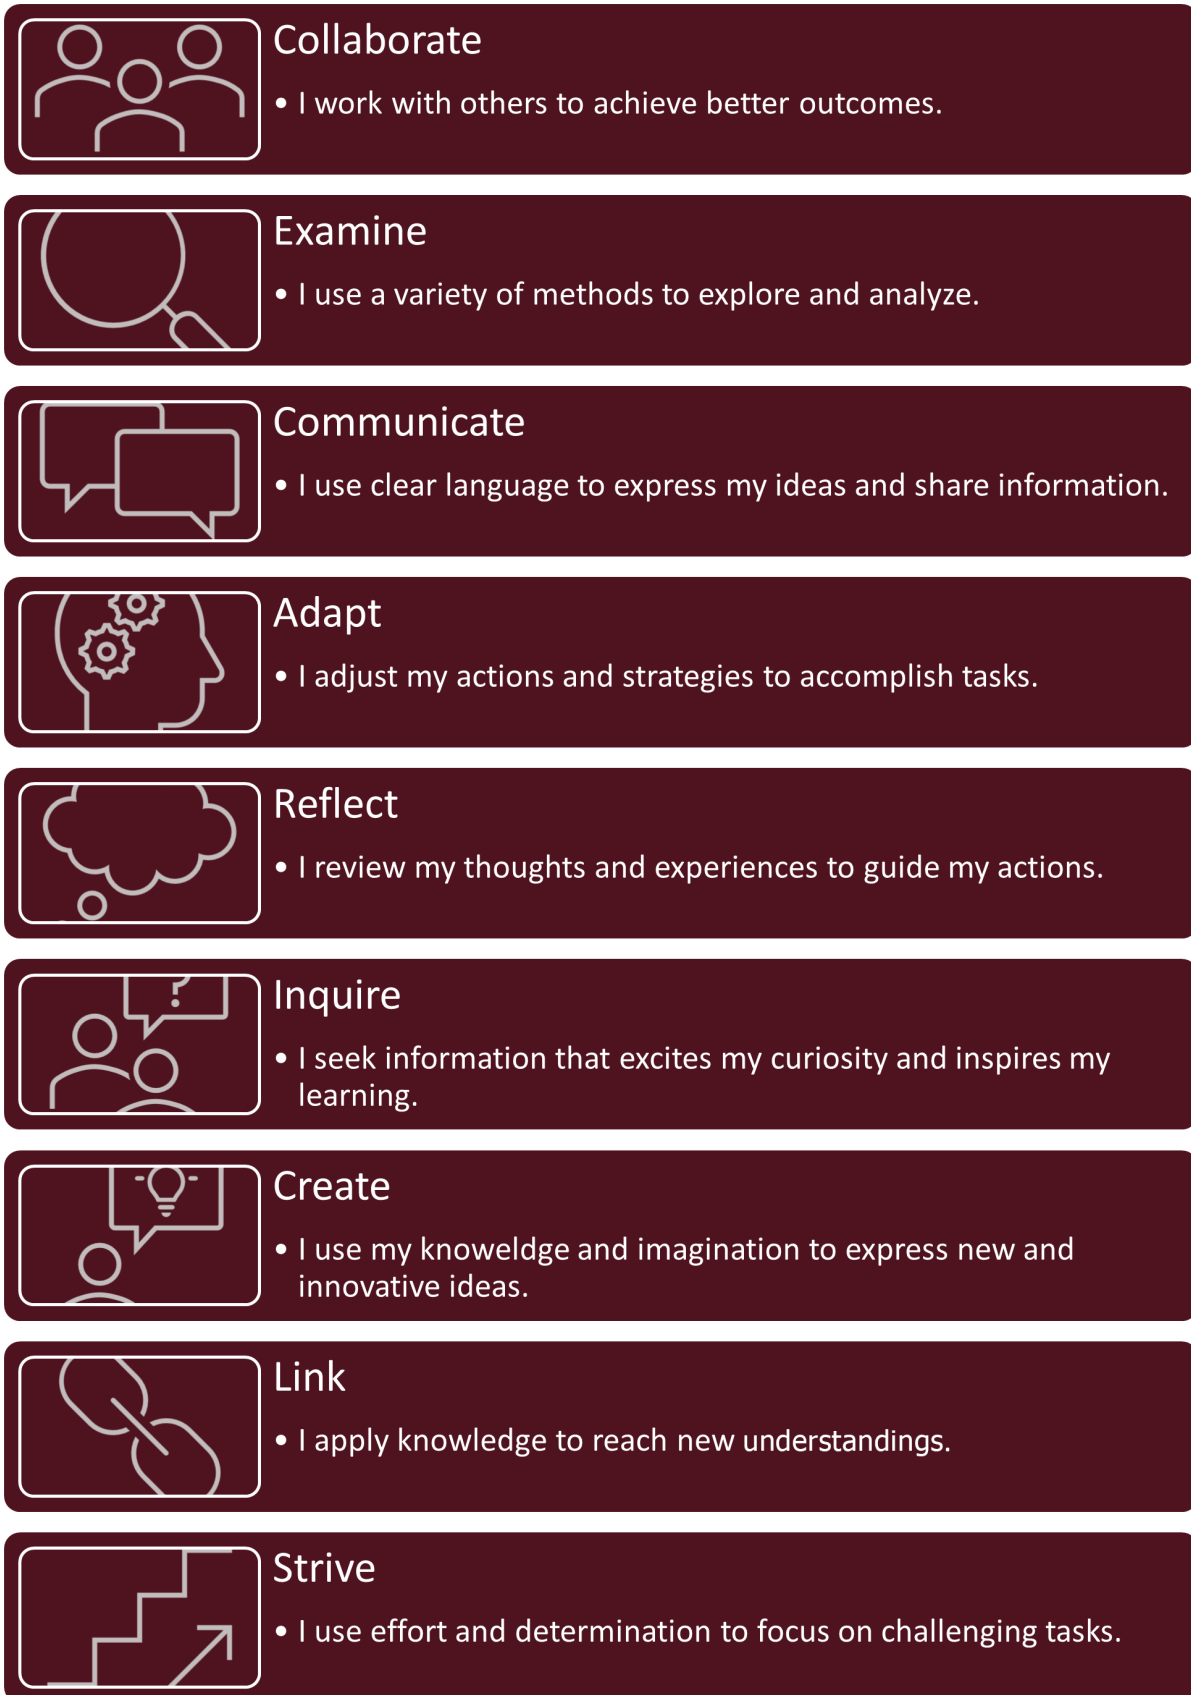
Collaborate

• I work with others to achieve better outcomes.

Examine

• I use a variety of methods to explore and analyze.

Communicate

• I use clear language to express my ideas and share information.

Adapt

• I adjust my actions and strategies to accomplish tasks.

Reflect

• I review my thoughts and experiences to guide my actions.

Inquire

• I seek information that excites my curiosity and inspires my learning.

Create

• I use my knoweldge and imagination to express new and innovative ideas.

Link

• I apply knowledge to reach new understandings.

Strive

• I use effort and determination to focus on challenging tasks.